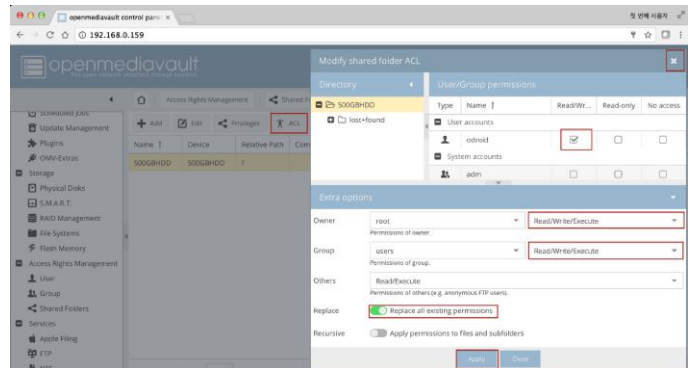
openmediavault control pane ×

첫 번째 사용자

← → C ⌂ ⓘ 192.168.0.159

openmediavault
The open network attached storage solution

Scheduled Jobs
Update Management
Plugins
OMV-Extras
Storage
Physical Disks
S.M.A.R.T.
RAID Management
File Systems
Flash Memory
Access Rights Management
User
Group
Shared Folders
Services
Apple Filing
FTP

Access Rights Management | Shared F

Add | Edit | Privileges | ACL

| Name ↑ | Device | Relative Path | Com |
|---|---|---|---|
| 500GBHDD | 500GBHDD | / | |

Modify shared folder ACL

Directory

500GBHDD
lost+found

User/Group permissions

| Type | Name ↑ | Read/Wr... | Read-only | No access |
|---|---|---|---|---|
| User accounts | | | | |
| | odroid | ☑ | ☐ | ☐ |
| System accounts | | | | |
| | adm | ☐ | ☐ | ☐ |

Extra options

Owner | root | Read/Write/Execute
Permissions of owner.

Group | users | Read/Write/Execute
Permissions of group.

Others | Read/Execute
Permissions of others (e.g. anonymous FTP users).

Replace | Replace all existing permissions

Recursive | Apply permissions to files and subfolders

Apply | Close